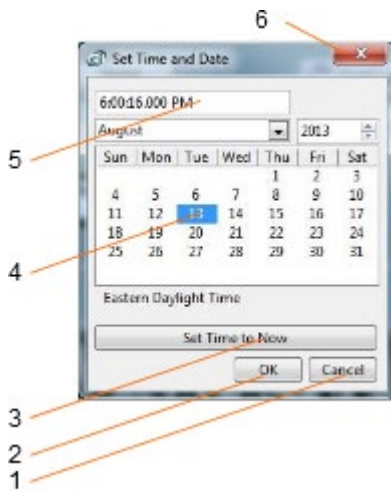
6

Set Time and Date

6:00:16.000 PM

5

August

2013

| Sun | Mon | Tue | Wed | Thu | Fri | Sat |
|---|---|---|---|---|---|---|
| | | | | 1 | 2 | 3 |
| 4 | 5 | 6 | 7 | 8 | 9 | 10 |
| 11 | 12 | 13 | 14 | 15 | 16 | 17 |
| 18 | 19 | 20 | 21 | 22 | 23 | 24 |
| 25 | 26 | 27 | 28 | 29 | 30 | 31 |

4

Eastern Daylight Time

Set Time to Now

OK

Cancel

3

2

1